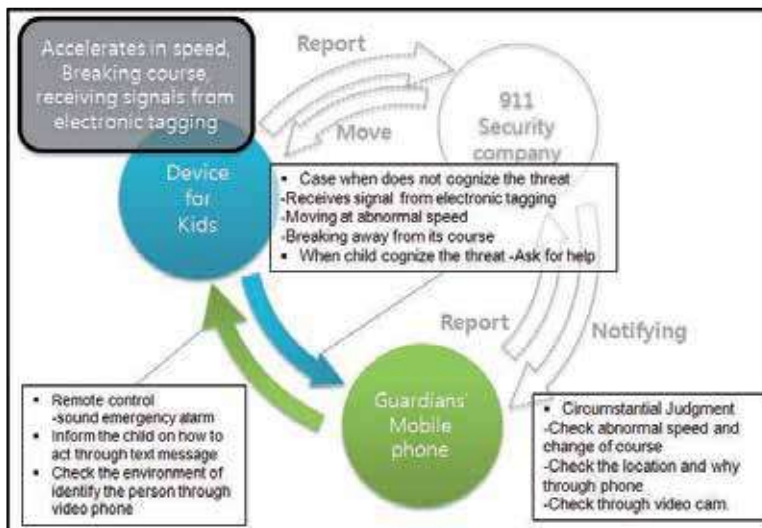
Accelerates in speed, Breaking course, receiving signals from electronic tagging

Report

Move

911 Security company

Device for Kids

- Case when does not cognize the threat
-Receives signal from electronic tagging
-Moving at abnormal speed
-Breaking away from its course
- When child cognize the threat -Ask for help

Report

Notifying

Guardians' Mobile phone

- Remote control
-sound emergency alarm
- Inform the child on how to act through text message
- Check the environment of identify the person through video phone

- Circumstantial Judgment
-Check abnormal speed and change of course
-Check the location and why through phone
-Check through video cam.